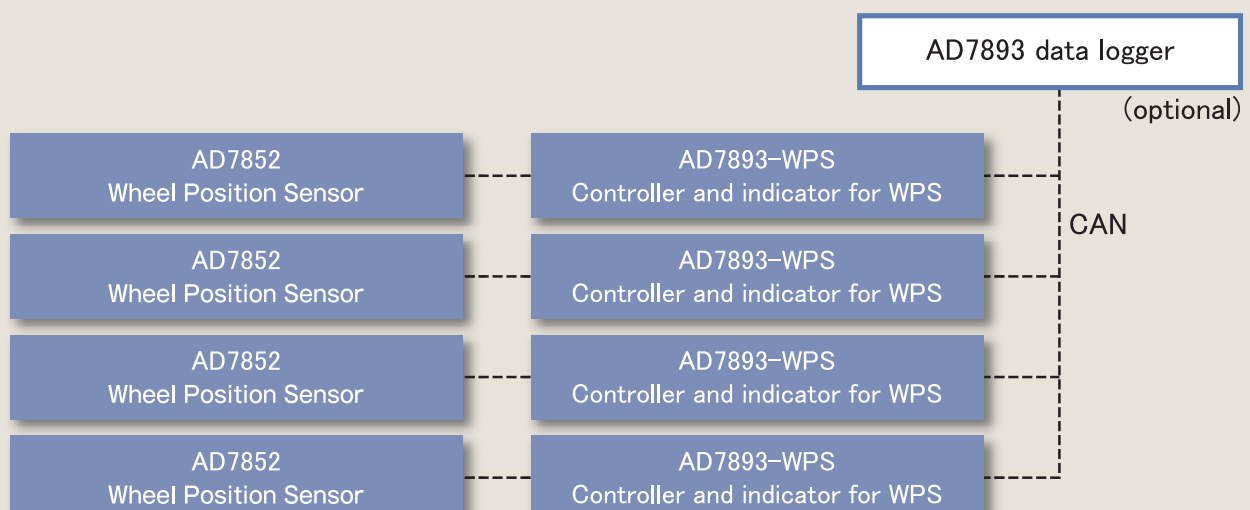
AD7893 data logger

(optional)

AD7852
Wheel Position Sensor

AD7893-WPS
Controller and indicator for WPS

CAN

AD7852
Wheel Position Sensor

AD7893-WPS
Controller and indicator for WPS

AD7852
Wheel Position Sensor

AD7893-WPS
Controller and indicator for WPS

AD7852
Wheel Position Sensor

AD7893-WPS
Controller and indicator for WPS